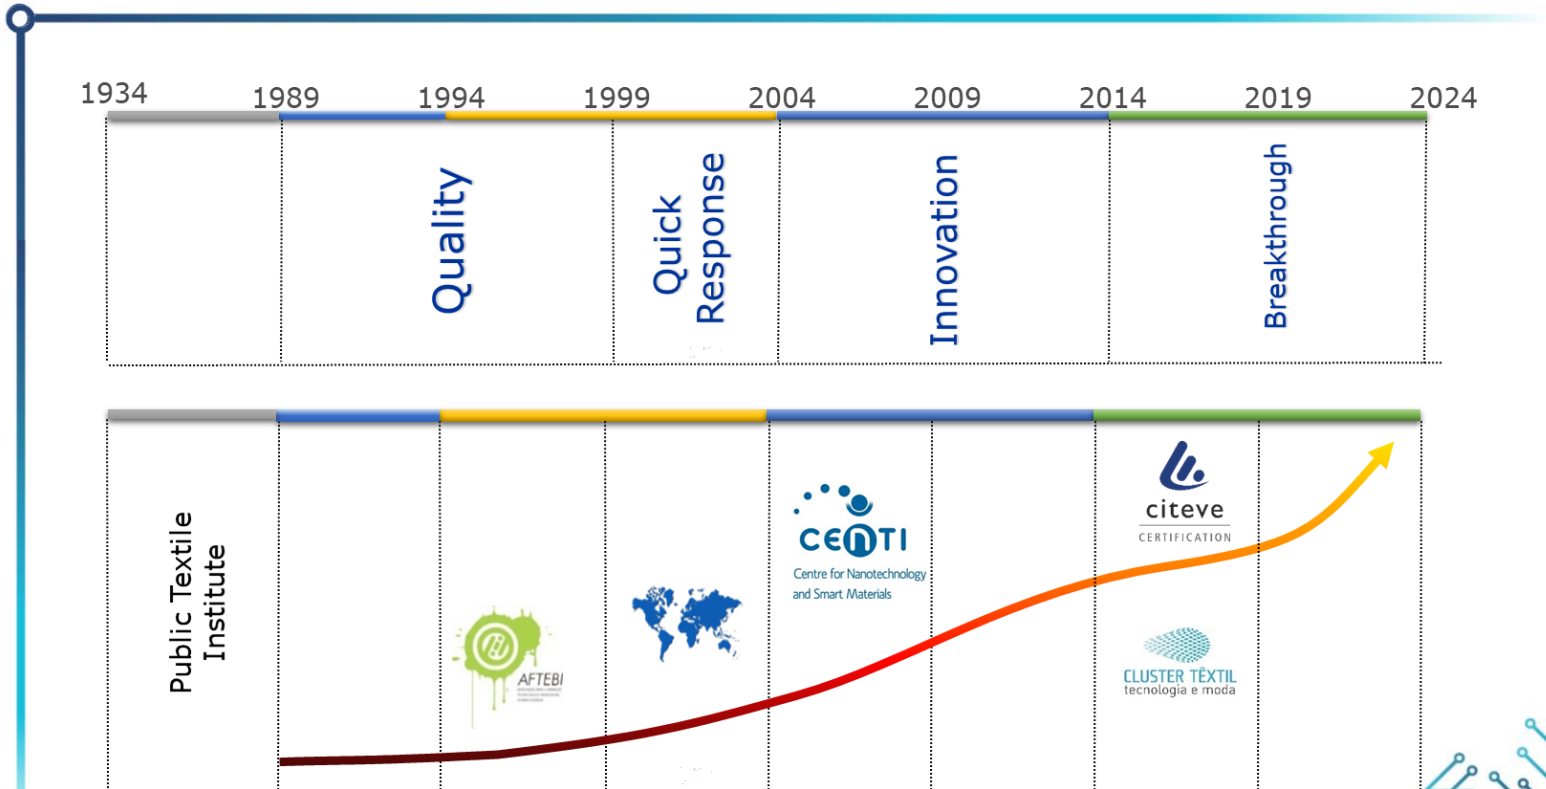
1934 1989 1994 1999 2004 2009 2014 2019 2024

Quality

Quick Response

Innovation

Breakthrough

Public Textile Institute

AFTEBI

CENTI
Centre for Nanotechnology and Smart Materials

citeve
CERTIFICATION

CLUSTER TÊXTIL
tecnologia e moda